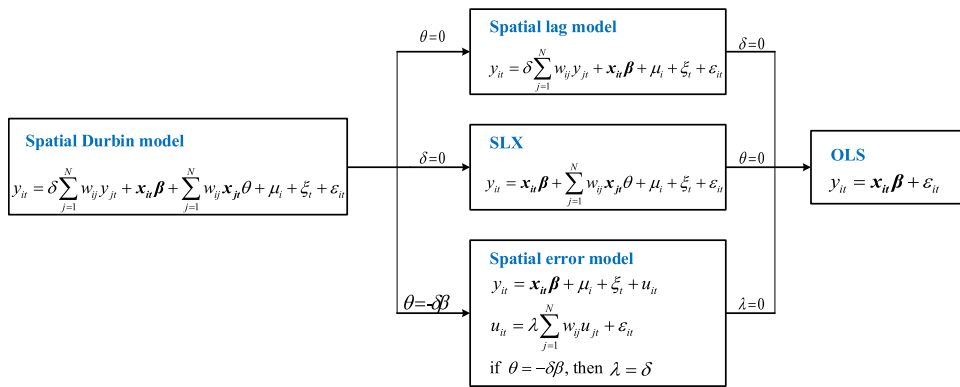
Spatial Durbin model

$y_{it} = \delta\sum_{j=1}^{N} w_{ij} y_{jt} + \boldsymbol{x_{it}\beta} + \sum_{j=1}^{N} w_{ij}\boldsymbol{x_{jt}}\theta + \mu_i + \xi_t + \varepsilon_{it}$

$\theta=0$

Spatial lag model

$y_{it} = \delta\sum_{j=1}^{N} w_{ij} y_{jt} + \boldsymbol{x_{it}\beta} + \mu_i + \xi_t + \varepsilon_{it}$

$\delta=0$

$\delta=0$

SLX

$y_{it} = \boldsymbol{x_{it}\beta} + \sum_{j=1}^{N} w_{ij}\boldsymbol{x_{jt}}\theta + \mu_i + \xi_t + \varepsilon_{it}$

$\theta=0$

OLS

$y_{it} = \boldsymbol{x_{it}\beta} + \varepsilon_{it}$

$\theta=-\delta\beta$

Spatial error model

$y_{it} = \boldsymbol{x_{it}\beta} + \mu_i + \xi_t + u_{it}$

$u_{it} = \lambda\sum_{j=1}^{N} w_{ij} u_{jt} + \varepsilon_{it}$

if $\theta=-\delta\beta$, then $\lambda=\delta$

$\lambda=0$